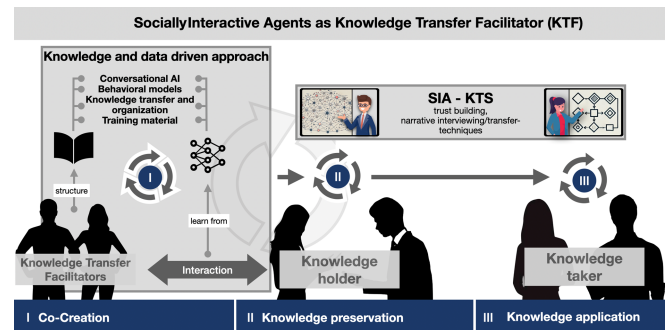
SociallyInteractive Agents as Knowledge Transfer Facilitator (KTF)

Knowledge and data driven approach

Conversational AI
Behavioral models
Knowledge transfer and organization
Training material

structure

I

learn from

SIA - KTS
trust building, narrative interviewing/transfer-techniques

II

III

Knowledge Transfer Facilitators

Interaction

Knowledge holder

Knowledge taker

I Co-Creation

II Knowledge preservation

III Knowledge application